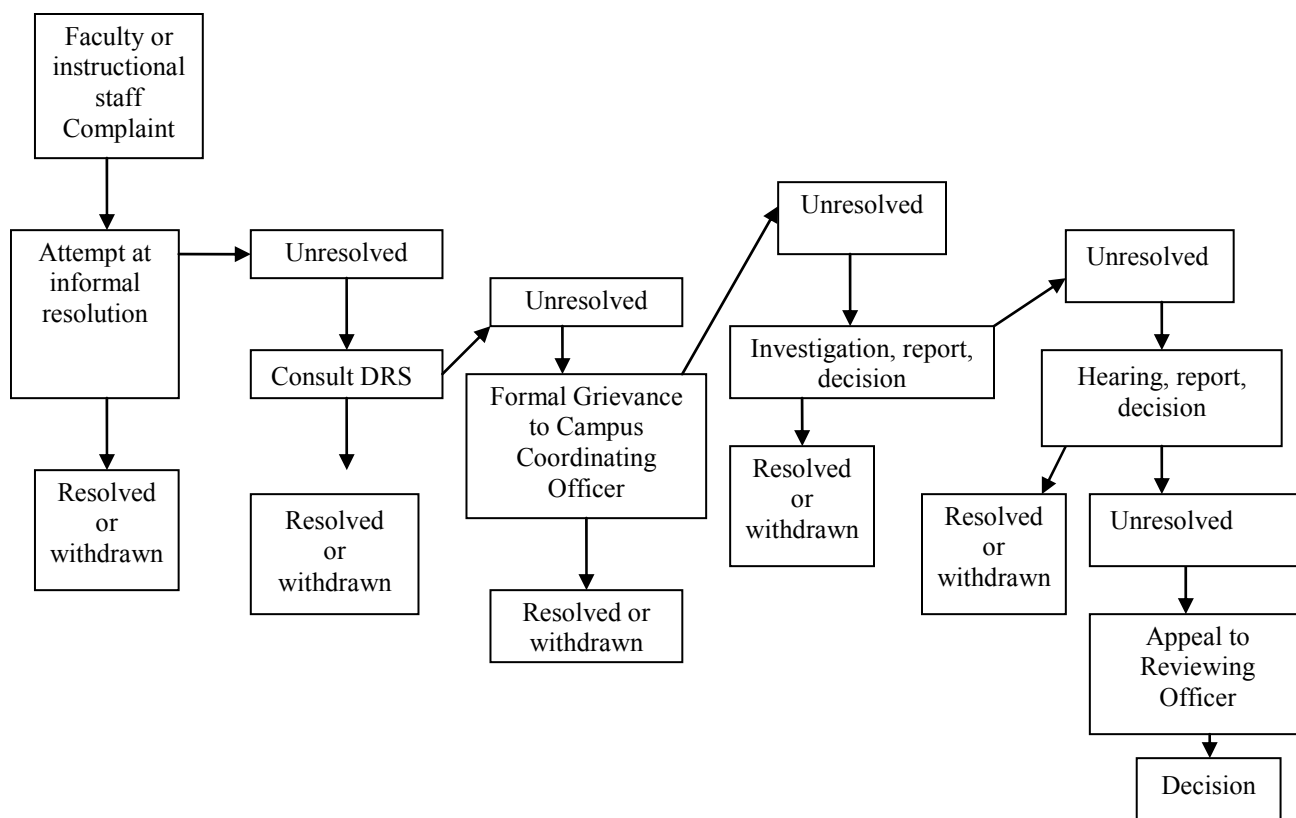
Faculty or instructional staff Complaint

Attempt at informal resolution

Resolved or withdrawn

Unresolved

Consult DRS

Resolved or withdrawn

Unresolved

Formal Grievance to Campus Coordinating Officer

Resolved or withdrawn

Unresolved

Investigation, report, decision

Resolved or withdrawn

Unresolved

Hearing, report, decision

Resolved or withdrawn

Unresolved

Appeal to Reviewing Officer

Decision